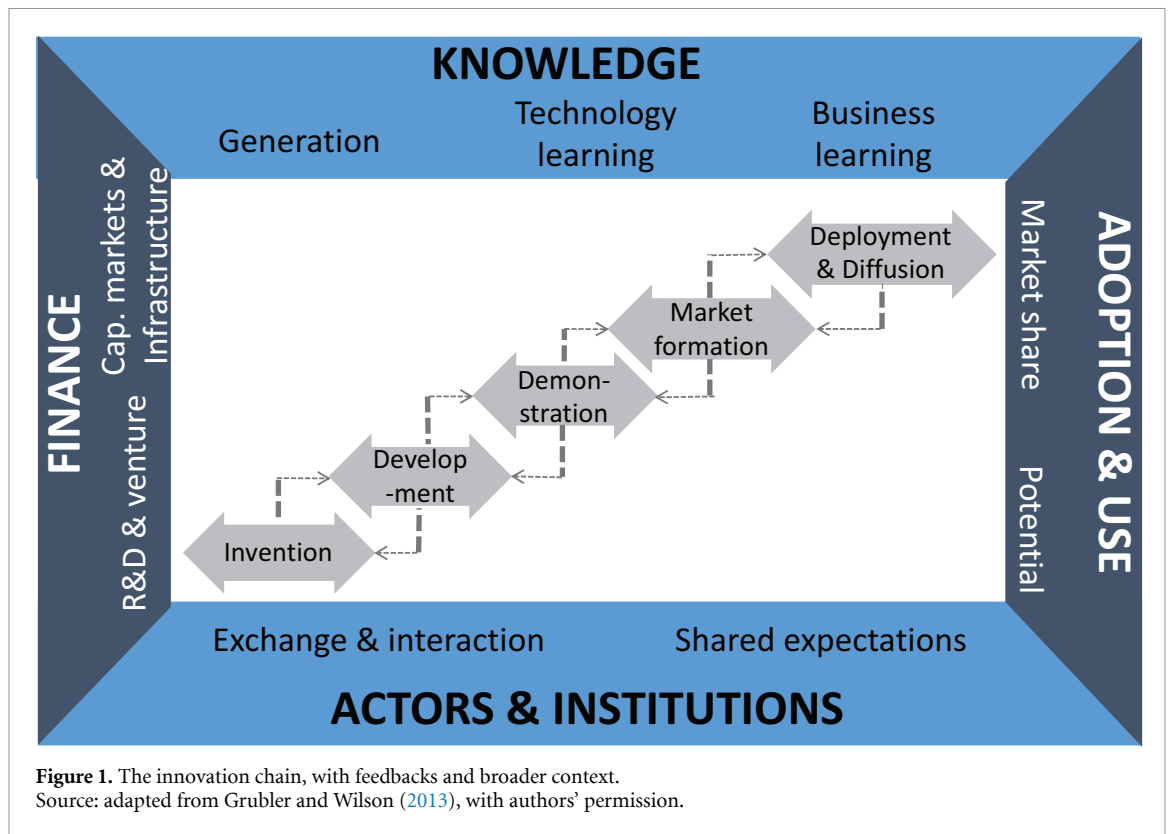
KNOWLEDGE

Generation

Technology learning

Business learning

FINANCE

Cap. markets & Infrastructure

R&D & venture

ADOPTION & USE

Market share

Potential

Invention

Develop-ment

Demon-stration

Market formation

Deployment & Diffusion

Exchange & interaction

Shared expectations

ACTORS & INSTITUTIONS

**Figure 1.** The innovation chain, with feedbacks and broader context.
Source: adapted from Grubler and Wilson (2013), with authors' permission.